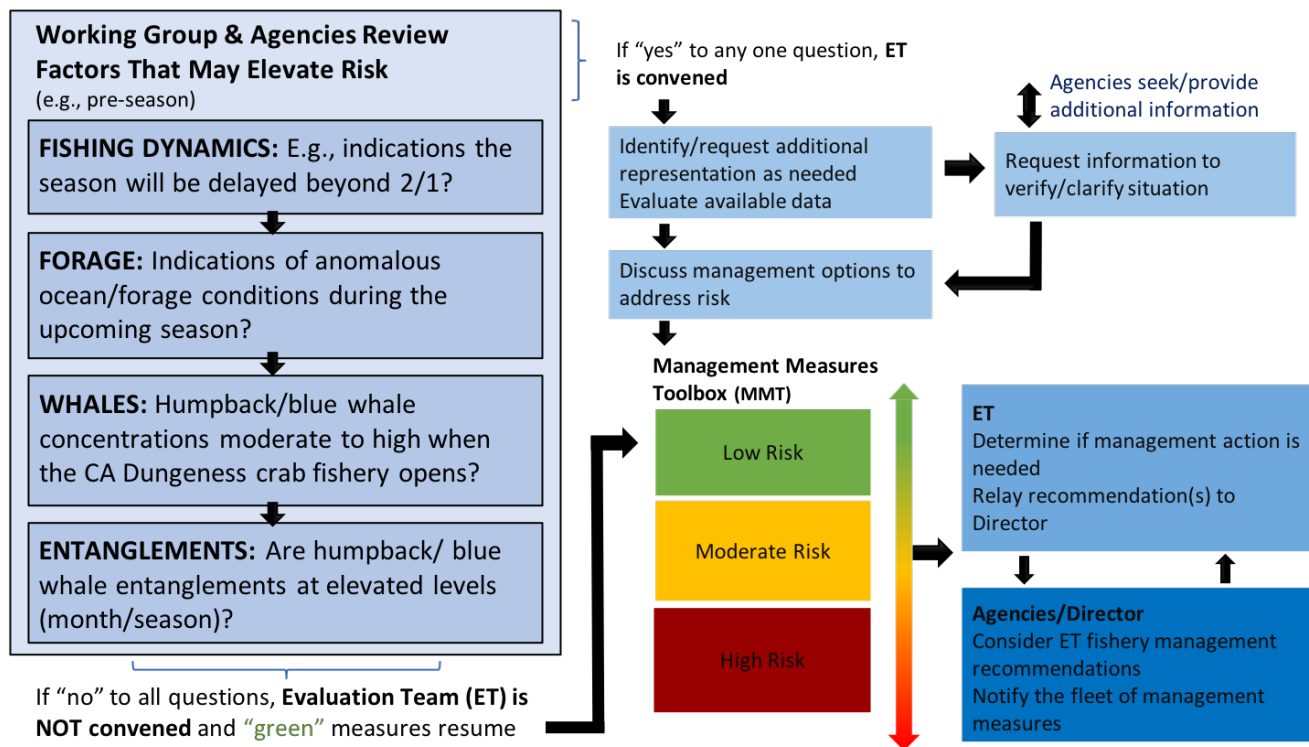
**Working Group & Agencies Review Factors That May Elevate Risk**
(e.g., pre-season)

**FISHING DYNAMICS:** E.g., indications the season will be delayed beyond 2/1?

**FORAGE:** Indications of anomalous ocean/forage conditions during the upcoming season?

**WHALES:** Humpback/blue whale concentrations moderate to high when the CA Dungeness crab fishery opens?

**ENTANGLEMENTS:** Are humpback/ blue whale entanglements at elevated levels (month/season)?

If "no" to all questions, **Evaluation Team (ET) is NOT convened** and "green" measures resume

If "yes" to any one question, **ET is convened**

Identify/request additional representation as needed
Evaluate available data

Request information to verify/clarify situation

Agencies seek/provide additional information

Discuss management options to address risk

**Management Measures Toolbox** (MMT)

Low Risk

Moderate Risk

High Risk

**ET**
Determine if management action is needed
Relay recommendation(s) to Director

**Agencies/Director**
Consider ET fishery management recommendations
Notify the fleet of management measures